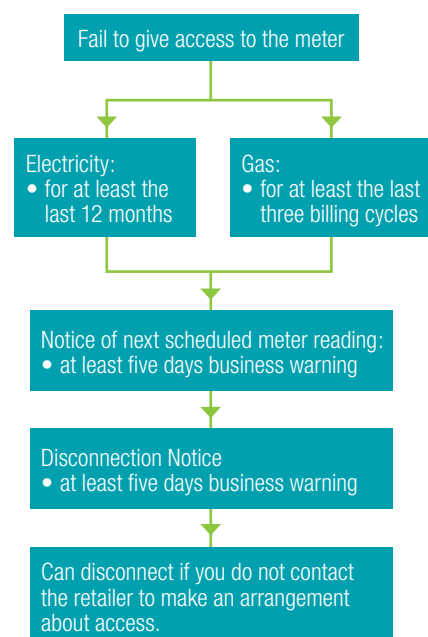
Fail to give access to the meter

Electricity:
• for at least the last 12 months

Gas:
• for at least the last three billing cycles

Notice of next scheduled meter reading:
• at least five days business warning

Disconnection Notice
• at least five days business warning

Can disconnect if you do not contact the retailer to make an arrangement about access.